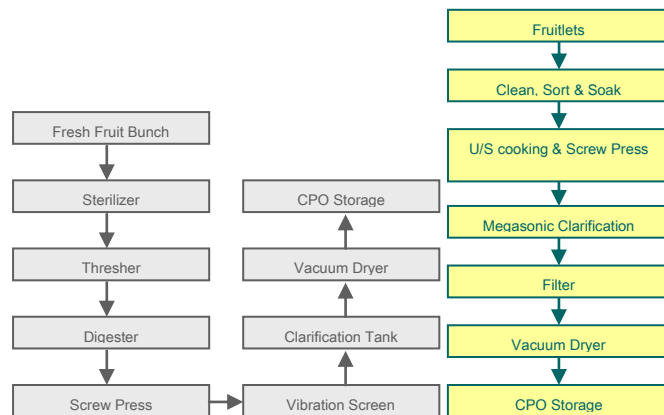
Fresh Fruit Bunch

Sterilizer

Thresher

Digester

Screw Press

Vibration Screen

Clarification Tank

Vacuum Dryer

CPO Storage

Fruitlets

Clean, Sort & Soak

U/S cooking & Screw Press

Megasonic Clarification

Filter

Vacuum Dryer

CPO Storage